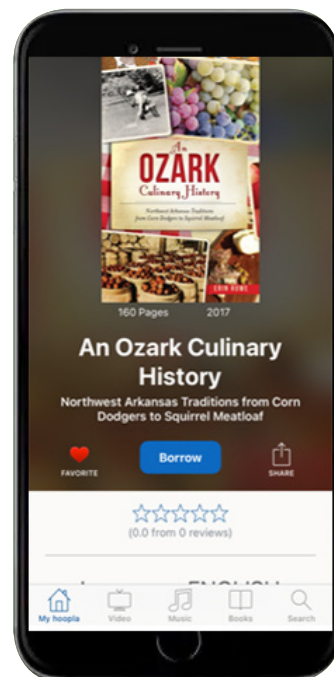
An
OZARK
Culinary History
Northwest Arkansas Traditions from Corn Dodgers to Squirrel Meatloaf
ERIN ROWE

160 Pages 2017

An Ozark Culinary History

Northwest Arkansas Traditions from Corn Dodgers to Squirrel Meatloaf

FAVORITE
Borrow
SHARE

☆☆☆☆☆
(0.0 from 0 reviews)

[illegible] ENGLISH

My hoopla Video Music Books Search